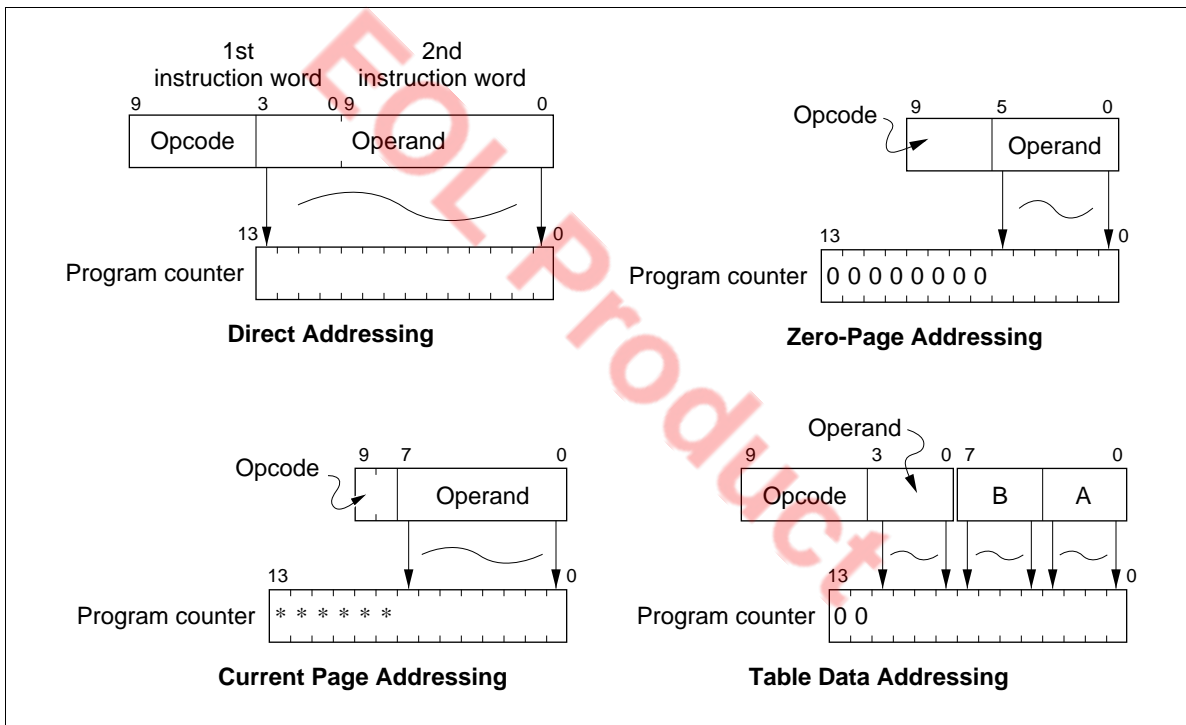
EOL Product

1st instruction word
2nd instruction word
9 3 0 9 0
Opcode
Operand
13 0
Program counter
Direct Addressing

Opcode
9 5 0
Operand
13 0
Program counter
0 0 0 0 0 0 0 0
Zero-Page Addressing

Opcode
9 7 0
Operand
13 0
Program counter
\* \* \* \* \* \*
Current Page Addressing

Operand
9 3 0 7 0
Opcode
B
A
13 0
Program counter
0 0
Table Data Addressing